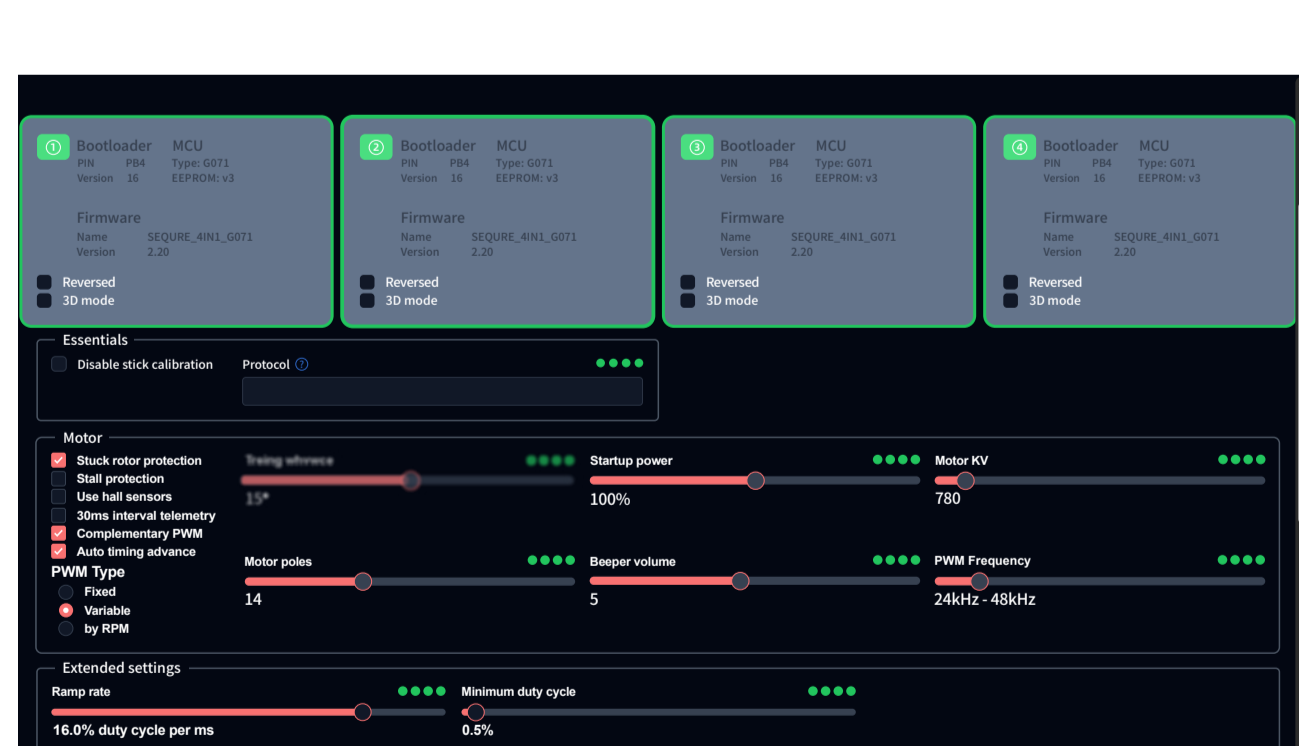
① Bootloader PIN PB4 Version 16
MCU Type: G071 EEPROM: v3
Firmware Name SEQURE_4IN1_G071 Version 2.20
Reversed
3D mode

② Bootloader PIN PB4 Version 16
MCU Type: G071 EEPROM: v3
Firmware Name SEQURE_4IN1_G071 Version 2.20
Reversed
3D mode

③ Bootloader PIN PB4 Version 16
MCU Type: G071 EEPROM: v3
Firmware Name SEQURE_4IN1_G071 Version 2.20
Reversed
3D mode

④ Bootloader PIN PB4 Version 16
MCU Type: G071 EEPROM: v3
Firmware Name SEQURE_4IN1_G071 Version 2.20
Reversed
3D mode

Essentials
Disable stick calibration
Protocol ?

Motor
Stuck rotor protection
Stall protection
Use hall sensors
30ms interval telemetry
Complementary PWM
Auto timing advance
PWM Type
Fixed
Variable
by RPM

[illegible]
15°
Startup power
100%
Motor KV
780
Motor poles
14
Beeper volume
5
PWM Frequency
24kHz - 48kHz

Extended settings
Ramp rate
16.0% duty cycle per ms
Minimum duty cycle
0.5%